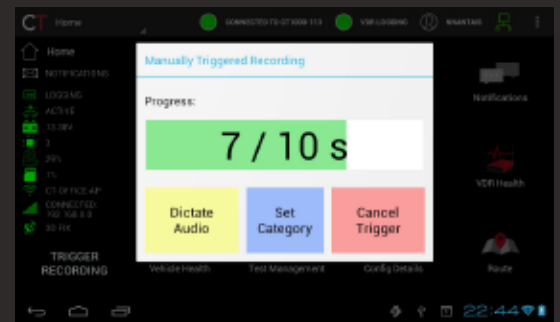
CT Home

CONNECTED TO CT1000-113

VDR LOGGING

NHANTAN

Home

NOTIFICATIONS

LOGGING

ACTIVE

13.08V

3

29%

1%

CT OFFICE AP

CONNECTED 192.168.0.0

30 RX

TRIGGER RECORDING

Manually Triggered Recording

Progress:

7 / 10 s

Dictate Audio

Set Category

Cancel Trigger

Notifications

VDR Health

Route

Vehicle Health

Test Management

Config Details

22:44